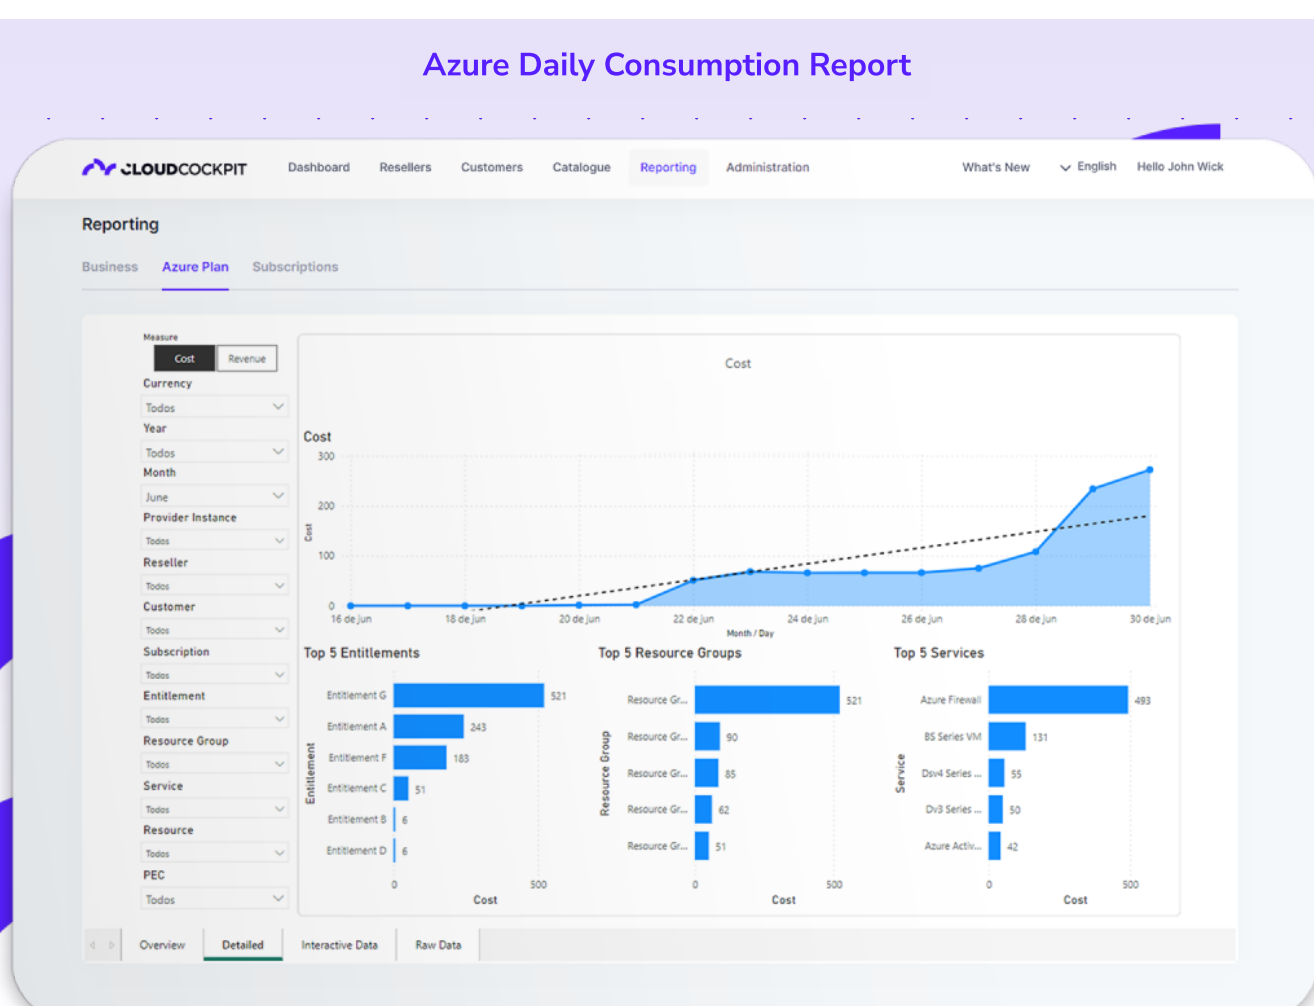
Azure Daily Consumption Report

CLOUDCOCKPIT Dashboard Resellers Customers Catalogue Reporting Administration What's New English Hello John Wick

Reporting

Business Azure Plan Subscriptions

Measure
Cost Revenue
Currency
Todos
Year
Todos
Month
June
Provider Instance
Todos
Reseller
Todos
Customer
Todos
Subscription
Todos
Entitlement
Todos
Resource Group
Todos
Service
Todos
Resource
Todos
PEC
Todos

Cost

Cost
300
200
100
0
16 de jun 18 de jun 20 de jun 22 de jun 24 de jun 26 de jun 28 de jun 30 de jun
Month / Day

Top 5 Entitlements
Entitlement G 521
Entitlement A 243
Entitlement F 183
Entitlement C 51
Entitlement B 6
Entitlement D 6
0 500
Cost

Top 5 Resource Groups
Resource Group
Resource Gr... 521
Resource Gr... 90
Resource Gr... 85
Resource Gr... 62
Resource Gr... 51
0 500
Cost

Top 5 Services
Service
Azure Firewall 493
BS Series VM 131
Dsv4 Series ... 55
Dv3 Series ... 50
Azure Activ... 42
0 500
Cost

Overview Detailed Interactive Data Raw Data